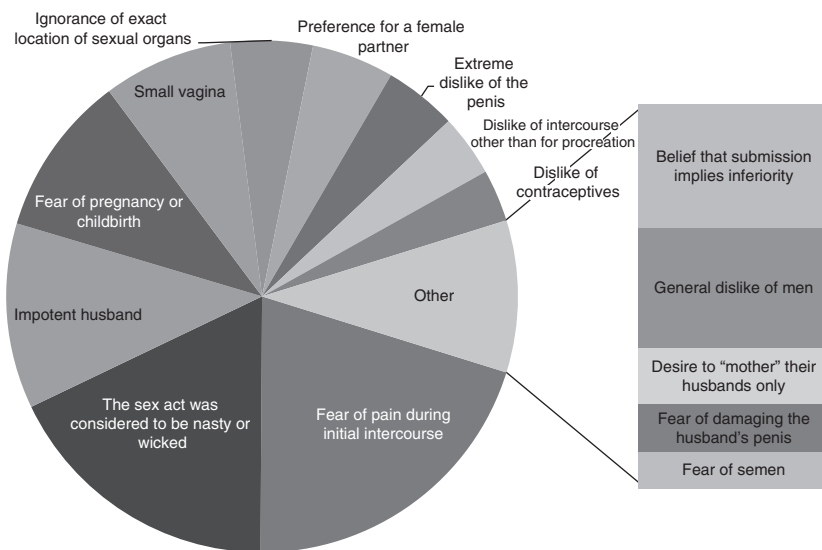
Ignorance of exact location of sexual organs

Preference for a female partner

Extreme dislike of the penis

Dislike of intercourse other than for procreation

Dislike of contraceptives

Small vagina

Fear of pregnancy or childbirth

Impotent husband

The sex act was considered to be nasty or wicked

Fear of pain during initial intercourse

Other

Belief that submission implies inferiority

General dislike of men

Desire to "mother" their husbands only

Fear of damaging the husband's penis

Fear of semen